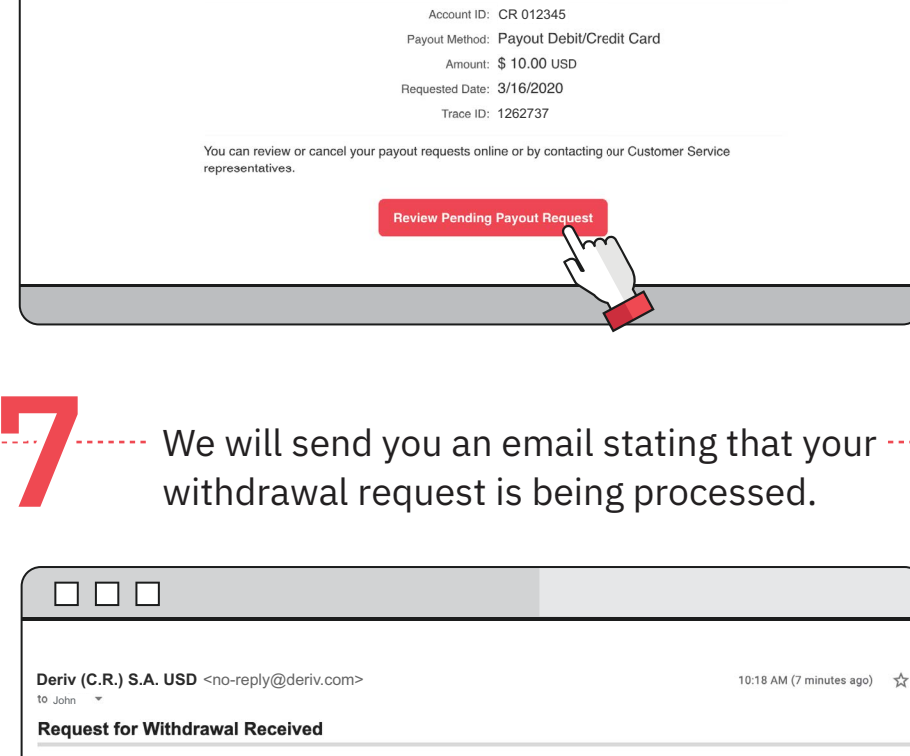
Account ID: CR 012345
Payout Method: Payout Debit/Credit Card
Amount: $ 10.00 USD
Requested Date: 3/16/2020
Trace ID: 1262737

You can review or cancel your payout requests online or by contacting our Customer Service representatives.

Review Pending Payout Request

7 We will send you an email stating that your withdrawal request is being processed.

Deriv (C.R.) S.A. USD <no-reply@deriv.com>
to John
10:18 AM (7 minutes ago)

Request for Withdrawal Received